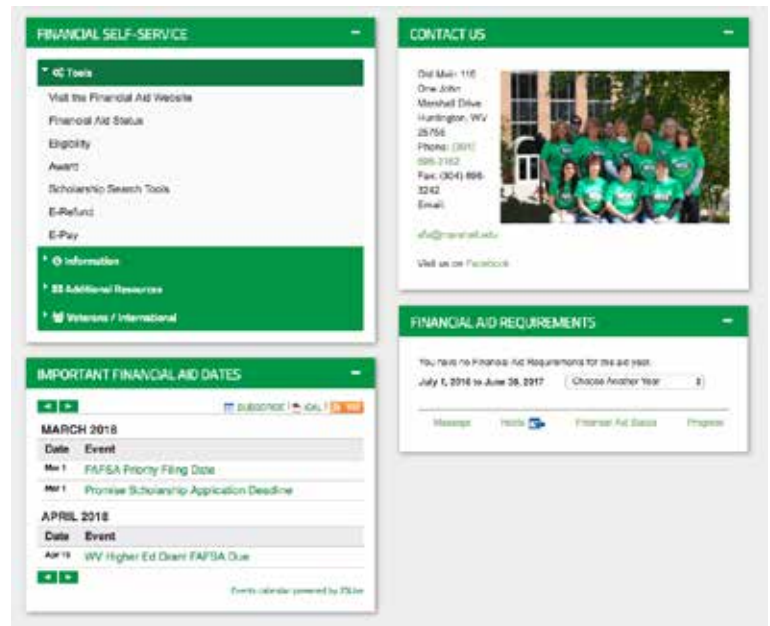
FINANCIAL SELF-SERVICE

Tools

Visit the Financial Aid Website

Financial Aid Status

Eligibility

Award

Scholarship Search Tools

E-Refund

E-Pay

Information

Additional Resources

Veterans / International

IMPORTANT FINANCIAL AID DATES

SUBSCRIBE | iCAL | RSS

MARCH 2018

| Date | Event |
|---|---|
| Mar 1 | FAFSA Priority Filing Date |
| Mar 1 | Promise Scholarship Application Deadline |

APRIL 2018

| Date | Event |
|---|---|
| Apr 15 | WV Higher Ed Grant FAFSA Due |

Events calendar powered by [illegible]

CONTACT US

Old Main 116 One John Marshall Drive Huntington, WV 25755 Phone: (304) 696-3162 Fax: (304) 696-3242 Email:

sfa@marshall.edu

Visit us on Facebook

FINANCIAL AID REQUIREMENTS

You have no Financial Aid Requirements for this aid year.

July 1, 2016 to June 30, 2017 Choose Another Year

Message Holds Financial Aid Status Progress